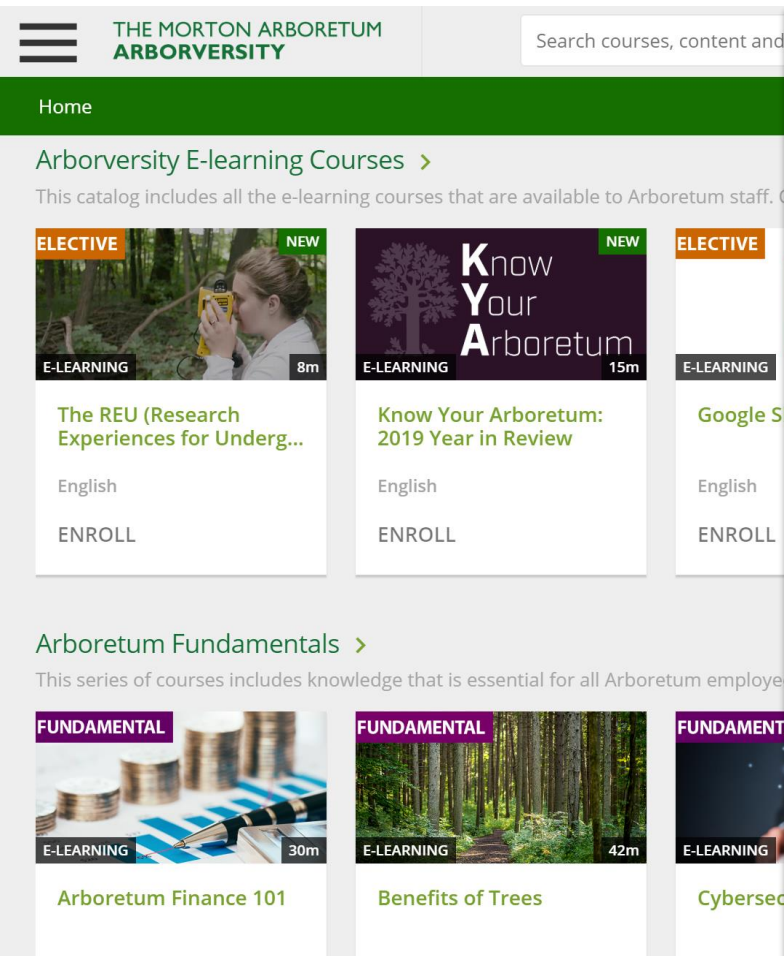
THE MORTON ARBORETUM
ARBORVERSITY

Search courses, content and

Home

Arborversity E-learning Courses >

This catalog includes all the e-learning courses that are available to Arboretum staff. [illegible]

ELECTIVE
NEW
E-LEARNING
8m
The REU (Research Experiences for Underg...
English
ENROLL

NEW
Know Your Arboretum
E-LEARNING
15m
Know Your Arboretum: 2019 Year in Review
English
ENROLL

ELECTIVE
E-LEARNING
Google S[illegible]
English
ENROLL

Arboretum Fundamentals >

This series of courses includes knowledge that is essential for all Arboretum employe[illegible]

FUNDAMENTAL
E-LEARNING
30m
Arboretum Finance 101

FUNDAMENTAL
E-LEARNING
42m
Benefits of Trees

FUNDAMENT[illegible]
E-LEARNING
Cyberse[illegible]